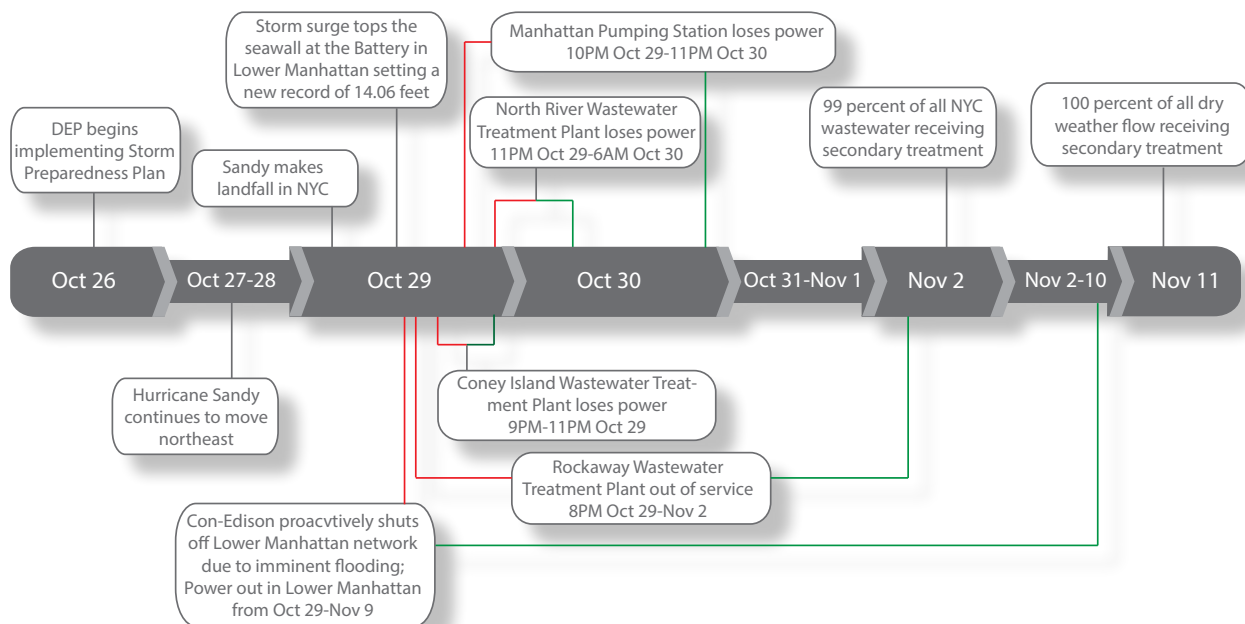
DEP begins implementing Storm Preparedness Plan

Sandy makes landfall in NYC

Storm surge tops the seawall at the Battery in Lower Manhattan setting a new record of 14.06 feet

Manhattan Pumping Station loses power 10PM Oct 29-11PM Oct 30

North River Wastewater Treatment Plant loses power 11PM Oct 29-6AM Oct 30

99 percent of all NYC wastewater receiving secondary treatment

100 percent of all dry weather flow receiving secondary treatment

Oct 26

Oct 27-28

Oct 29

Oct 30

Oct 31-Nov 1

Nov 2

Nov 2-10

Nov 11

Hurricane Sandy continues to move northeast

Coney Island Wastewater Treatment Plant loses power 9PM-11PM Oct 29

Rockaway Wastewater Treatment Plant out of service 8PM Oct 29-Nov 2

Con-Edison proacvtively shuts off Lower Manhattan network due to imminent flooding; Power out in Lower Manhattan from Oct 29-Nov 9